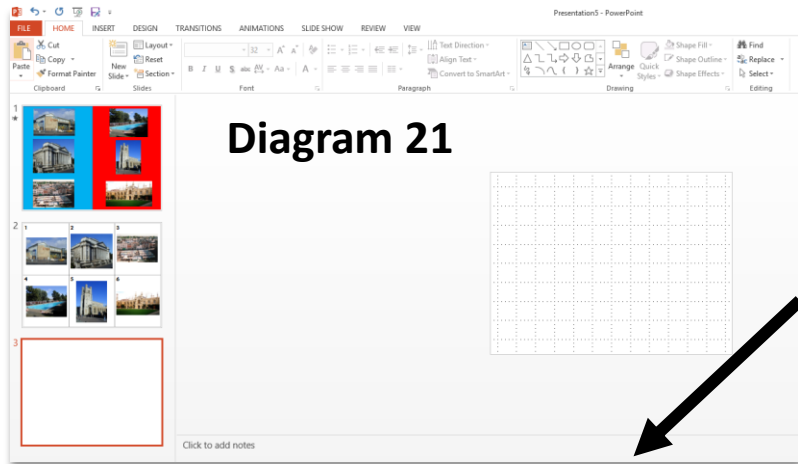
Presentation5 - PowerPoint

FILE HOME INSERT DESIGN TRANSITIONS ANIMATIONS SLIDE SHOW REVIEW VIEW

Paste
Cut
Copy
Format Painter
Clipboard

New Slide
Layout
Reset
Section
Slides

32
A A
B I U S abc AV Aa A
Font

Text Direction
Align Text
Convert to SmartArt
Paragraph

Arrange
Quick Styles
Shape Fill
Shape Outline
Shape Effects
Drawing

Find
Replace
Select
Editing

1
2
1 2 3
4 5 6
3

Diagram 21

Click to add notes